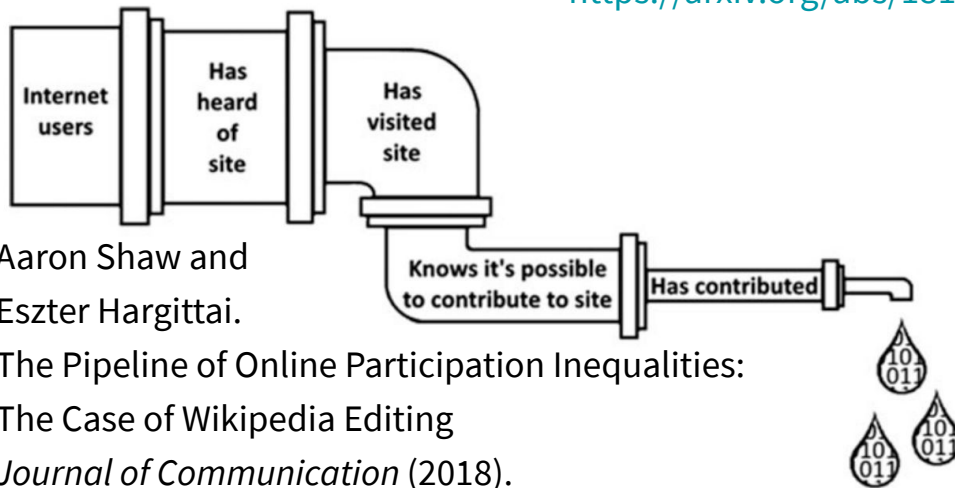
https://arxiv.org/abs/181

Internet users

Has heard of site

Has visited site

Knows it's possible to contribute to site

Has contributed

0 10 011

0 10 011

0 10 011

Aaron Shaw and Eszter Hargittai.

The Pipeline of Online Participation Inequalities: The Case of Wikipedia Editing

*Journal of Communication* (2018).